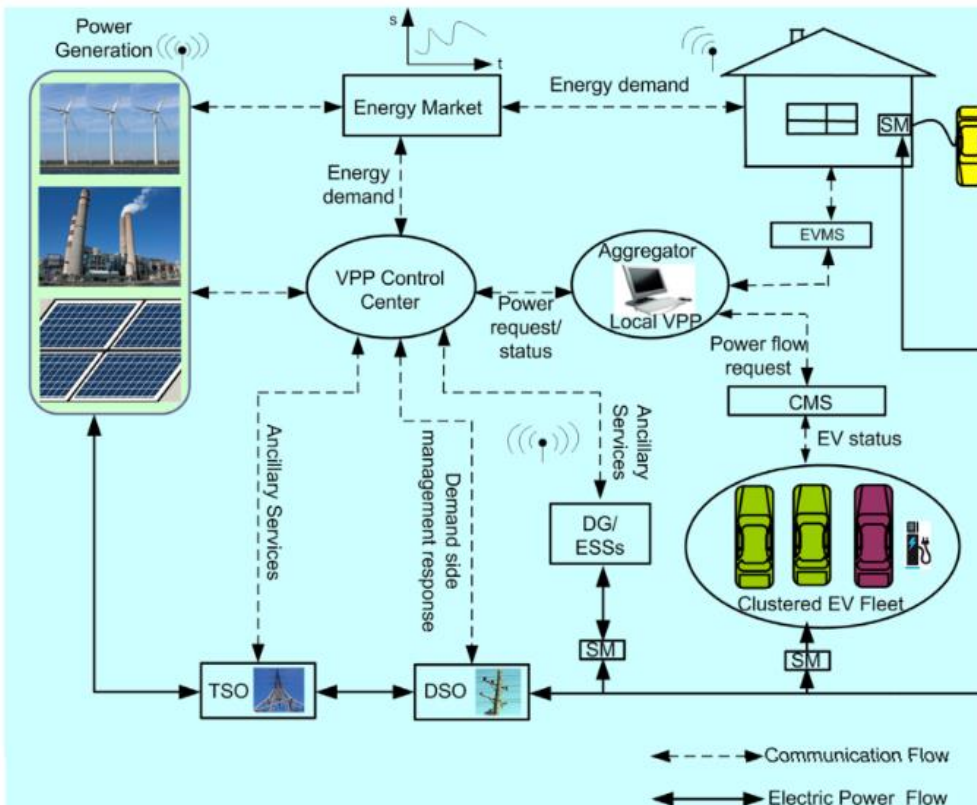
Power Generation

s

t

Energy Market

Energy demand

SM

Energy demand

EVMS

VPP Control Center

Aggregator

Local VPP

Power request/ status

Power flow request

CMS

EV status

Ancillary Services

Demand side management response

Ancillary Services

DG/ ESSs

Clustered EV Fleet

SM

SM

TSO

DSO

Communication Flow

Electric Power Flow